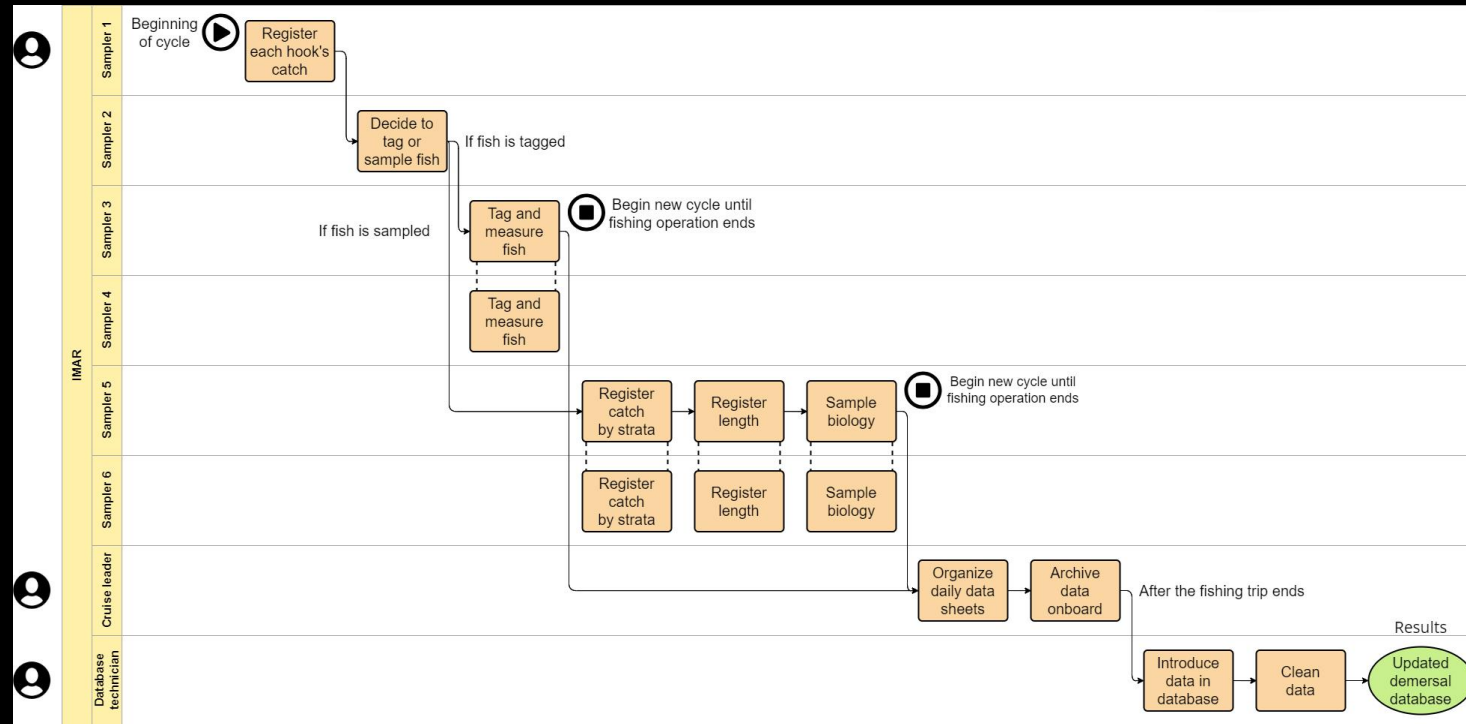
IMAR

Sampler 1

Beginning of cycle

Register each hook's catch

Sampler 2

Decide to tag or sample fish

If fish is tagged

Sampler 3

If fish is sampled

Tag and measure fish

Begin new cycle until fishing operation ends

Sampler 4

Tag and measure fish

Sampler 5

Register catch by strata

Register length

Sample biology

Begin new cycle until fishing operation ends

Sampler 6

Register catch by strata

Register length

Sample biology

Cruise leader

Organize daily data sheets

Archive data onboard

After the fishing trip ends

Database technician

Results

Introduce data in database

Clean data

Updated demersal database